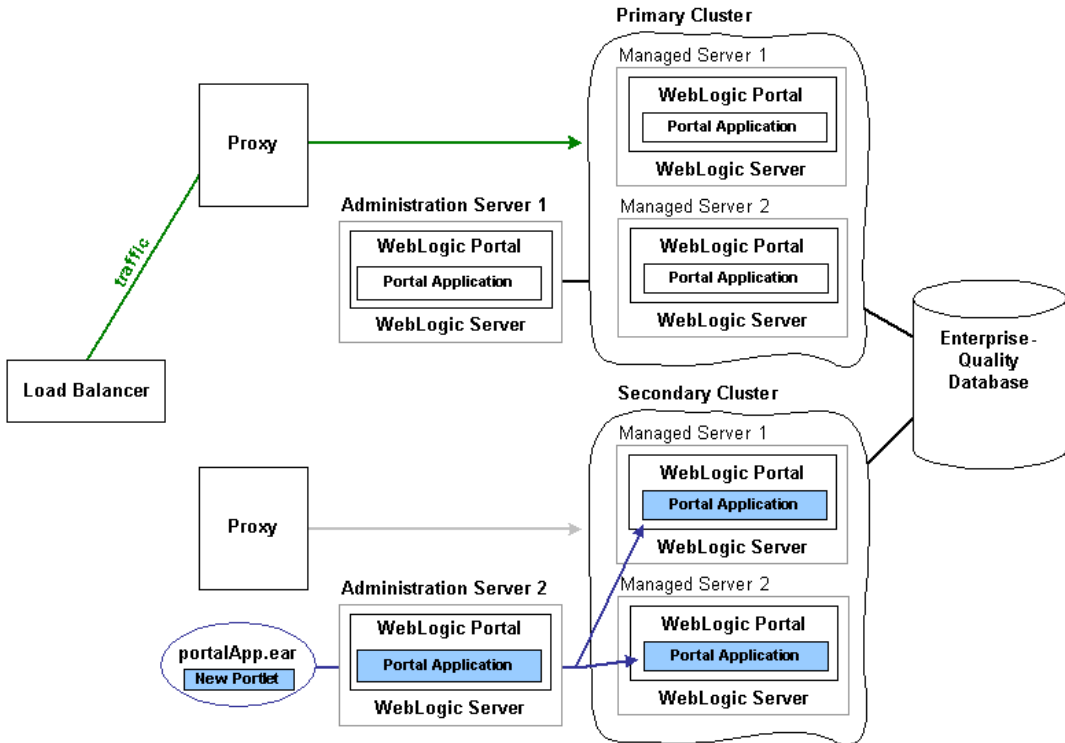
Primary Cluster

Managed Server 1

WebLogic Portal

Portal Application

WebLogic Server

Proxy

traffic

Administration Server 1

WebLogic Portal

Portal Application

WebLogic Server

Managed Server 2

WebLogic Portal

Portal Application

WebLogic Server

Load Balancer

Enterprise-Quality Database

Secondary Cluster

Managed Server 1

WebLogic Portal

Portal Application

WebLogic Server

Proxy

Administration Server 2

WebLogic Portal

Portal Application

WebLogic Server

Managed Server 2

WebLogic Portal

Portal Application

WebLogic Server

portalApp.ear

New Portlet